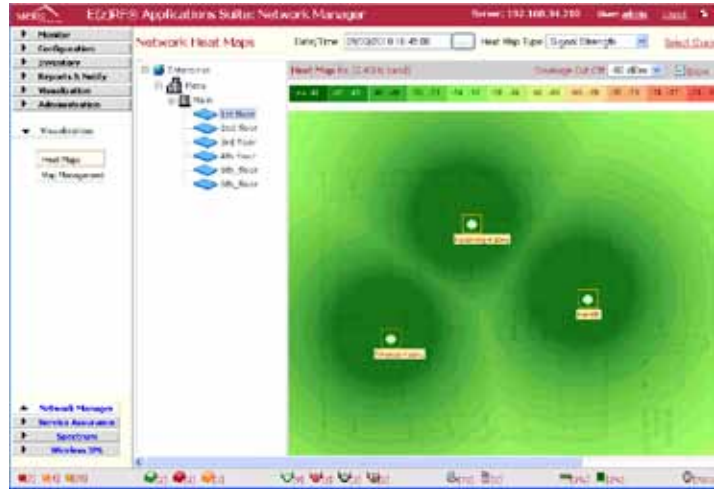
EZRF® Applications Suite: Network Manager
Server: 192.168.34.210 User: admin Logout

Monitor
Configuration
Inventory
Reports & Notify
Visualization
Administration

Visualization

Heat Maps
Map Management

Network Heat Maps
Date/Time 09/03/2011 8:16:45:00
Heat Map Type Signal Strength
Select Clients

Enterprise
Plano
Main
1st floor
2nd floor
3rd floor
4th floor
5th_floor
6th_floor

Heat Map for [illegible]
Coverage Cut Off -80 dBm
Show

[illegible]

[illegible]
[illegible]
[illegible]

Network Manager
Service Assurance
Spectrum
Wireless IPS